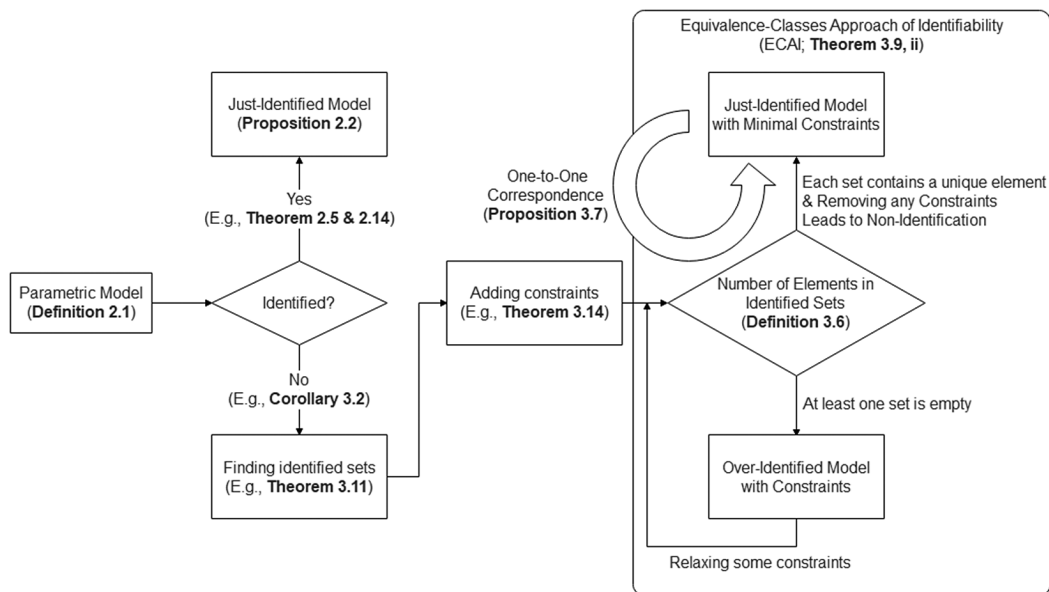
Equivalence-Classes Approach of Identifiability (ECAI; Theorem 3.9, ii)

Just-Identified Model (Proposition 2.2)

Yes (E.g., Theorem 2.5 & 2.14)

Parametric Model (Definition 2.1)

Identified?

No (E.g., Corollary 3.2)

Finding identified sets (E.g., Theorem 3.11)

One-to-One Correspondence (Proposition 3.7)

Adding constraints (E.g., Theorem 3.14)

Just-Identified Model with Minimal Constraints

Each set contains a unique element & Removing any Constraints Leads to Non-Identification

Number of Elements in Identified Sets (Definition 3.6)

At least one set is empty

Over-Identified Model with Constraints

Relaxing some constraints